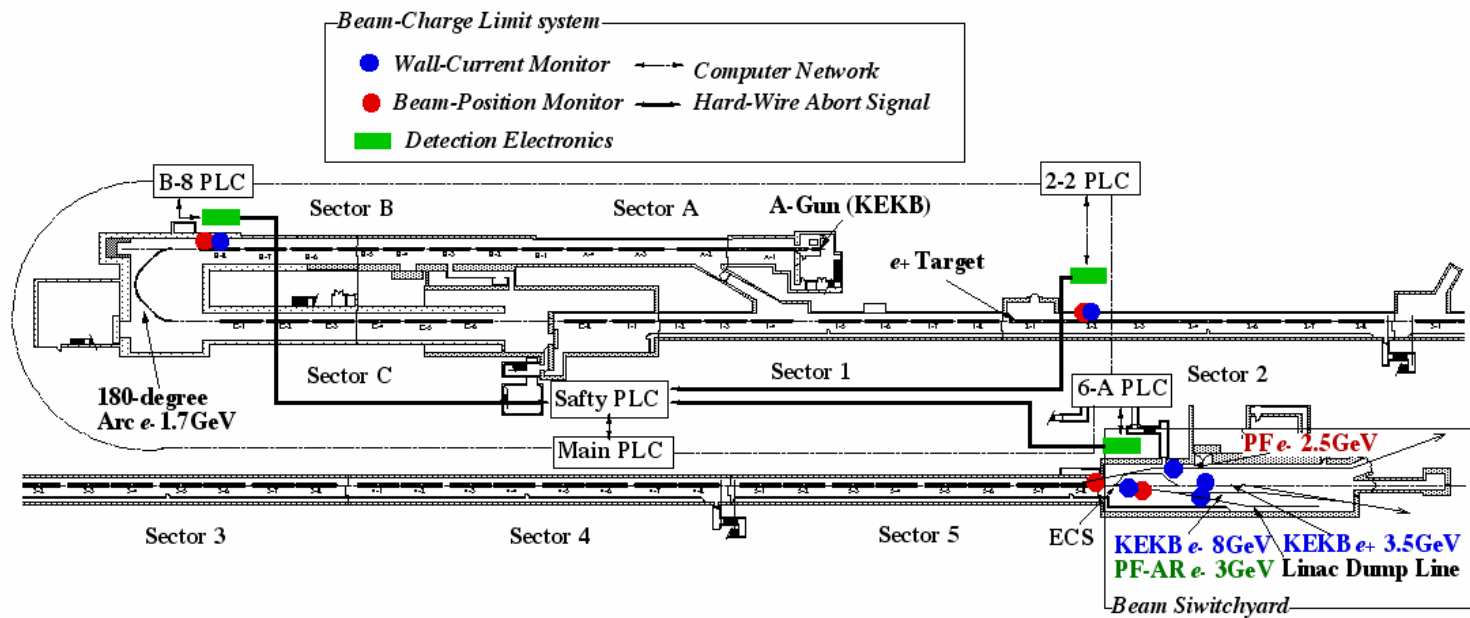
Beam-Charge Limit system
Wall-Current Monitor
Computer Network
Beam-Position Monitor
Hard-Wire Abort Signal
Detection Electronics

B-8 PLC
2-2 PLC
Sector B
Sector A
A-Gun (KEKB)
e+ Target
Sector C
Sector 1
Sector 2
180-degree Arc e- 1.7GeV
Safty PLC
6-A PLC
Main PLC
PF e- 2.5GeV
Sector 3
Sector 4
Sector 5
ECS
KEKB e- 8GeV
KEKB e+ 3.5GeV
PF-AR e- 3GeV
Linac Dump Line
Beam Siwitchyard